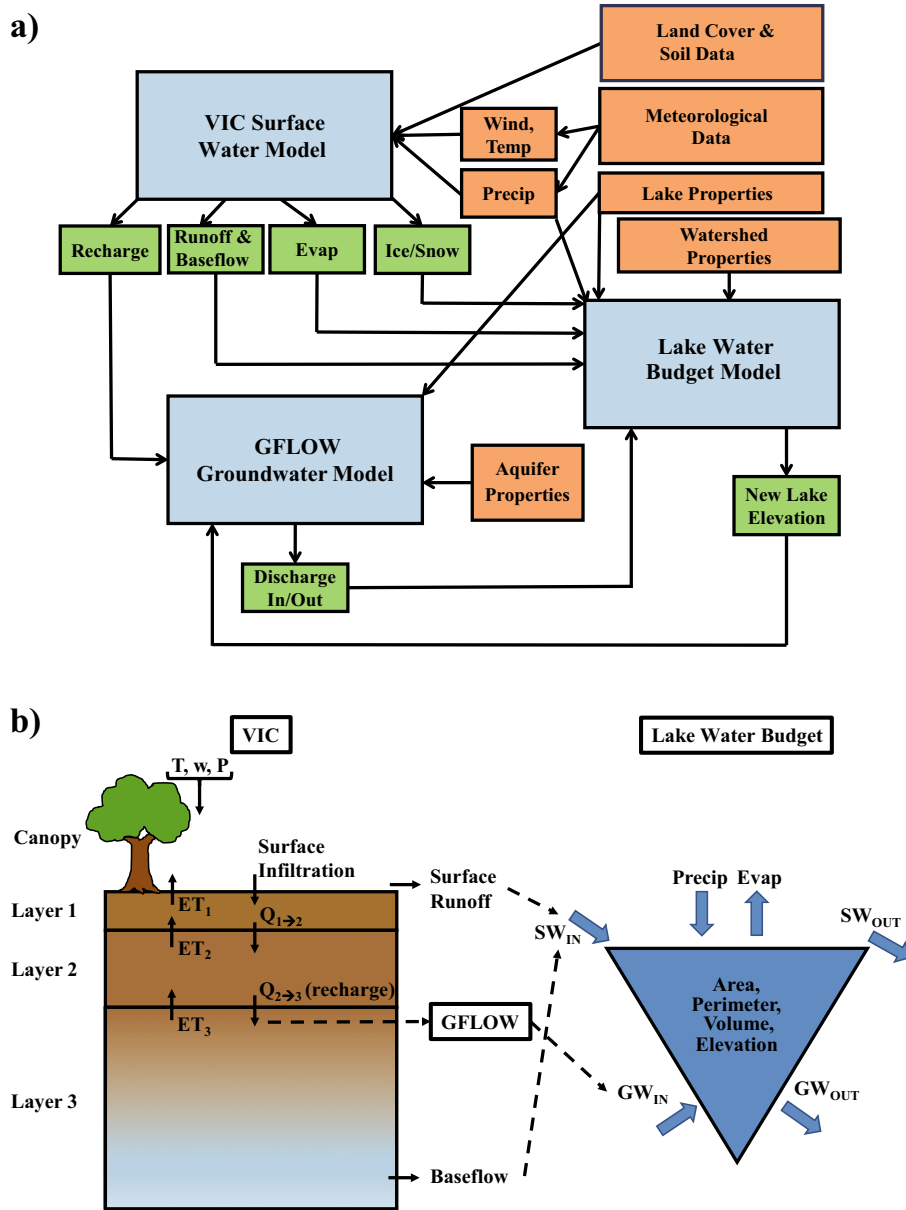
a)

Land Cover & Soil Data

VIC Surface Water Model

Wind, Temp

Meteorological Data

Precip

Lake Properties

Watershed Properties

Recharge

Runoff & Baseflow

Evap

Ice/Snow

Lake Water Budget Model

GFLOW Groundwater Model

Aquifer Properties

New Lake Elevation

Discharge In/Out

b)

VIC

Lake Water Budget

T, w, P

Canopy

Surface Infiltration

Layer 1

$ET_1$

$Q_{1\rightarrow2}$

Surface Runoff

Precip

Evap

$SW_{OUT}$

$SW_{IN}$

$ET_2$

Layer 2

$Q_{2\rightarrow3}$ (recharge)

$ET_3$

GFLOW

Area, Perimeter, Volume, Elevation

Layer 3

$GW_{IN}$

$GW_{OUT}$

Baseflow